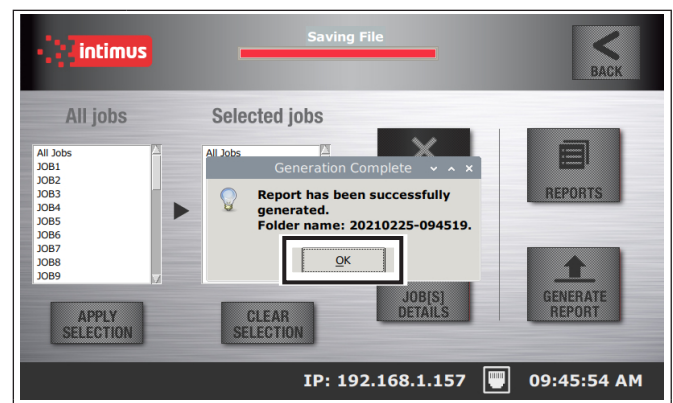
intimus

Saving File

BACK

All jobs

Selected jobs

All Jobs
JOB1
JOB2
JOB3
JOB4
JOB5
JOB6
JOB7
JOB8
JOB9

All Jobs

Generation Complete

Report has been successfully generated.
Folder name: 20210225-094519.

OK

REPORTS

APPLY SELECTION

CLEAR SELECTION

JOB[S] DETAILS

GENERATE REPORT

IP: 192.168.1.157

09:45:54 AM